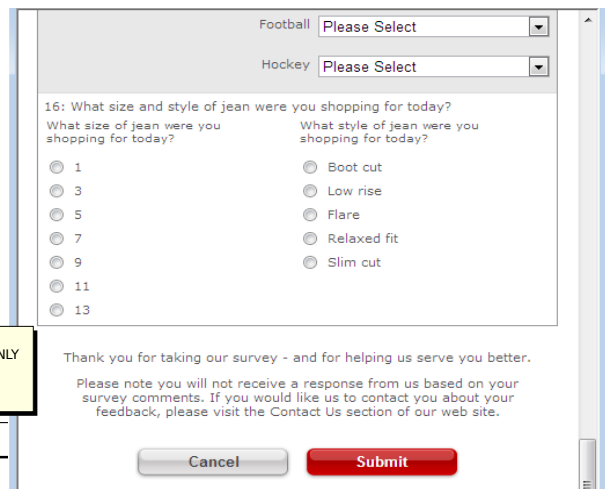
Football Please Select

Hockey Please Select

16: What size and style of jean were you shopping for today?

What size of jean were you shopping for today?

1
3
5
7
9
11
13

What style of jean were you shopping for today?

Boot cut
Low rise
Flare
Relaxed fit
Slim cut

NLY

Thank you for taking our survey - and for helping us serve you better.

Please note you will not receive a response from us based on your survey comments. If you would like us to contact you about your feedback, please visit the Contact Us section of our web site.

Cancel
Submit